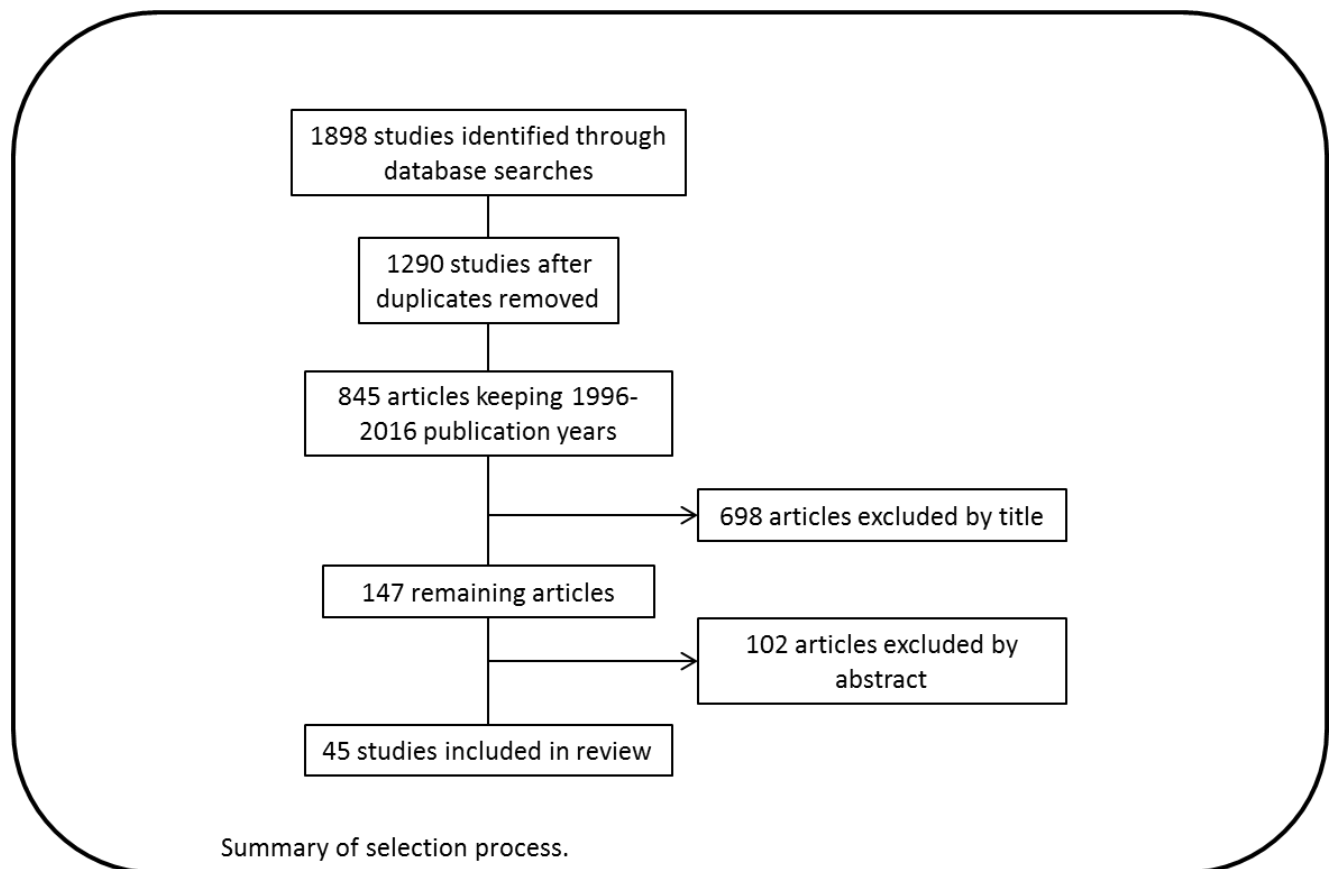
1898 studies identified through database searches

1290 studies after duplicates removed

845 articles keeping 1996-2016 publication years

698 articles excluded by title

147 remaining articles

102 articles excluded by abstract

45 studies included in review

Summary of selection process.